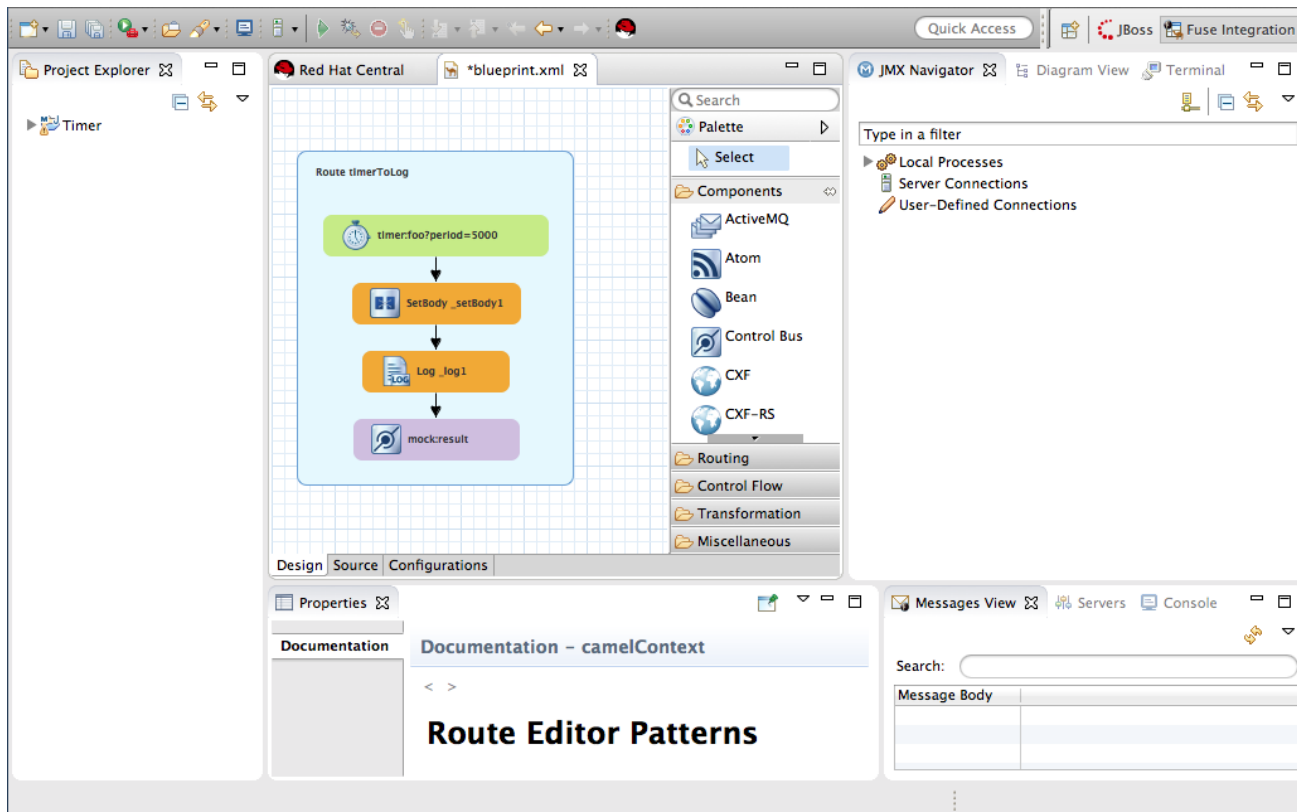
Quick Access
JBoss
Fuse Integration

Project Explorer
Timer

Red Hat Central
*blueprint.xml

Route timerToLog
timer:foo?period=5000
SetBody _setBody1
Log _log1
mock:result

Search
Palette
Select
Components
ActiveMQ
Atom
Bean
Control Bus
CXF
CXF-RS
Routing
Control Flow
Transformation
Miscellaneous

Design
Source
Configurations

JMX Navigator
Diagram View
Terminal
Type in a filter
Local Processes
Server Connections
User-Defined Connections

Properties
Documentation
Documentation - camelContext
< >
Route Editor Patterns

Messages View
Servers
Console
Search:

| Message Body | |
|---|---|
| | |
| | |
| | |